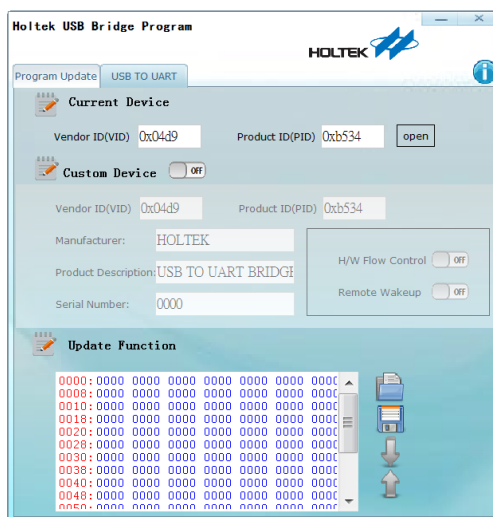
Holtek USB Bridge Program

HOLTEK

Program Update
USB TO UART

Current Device

Vendor ID(VID) 0x04d9
Product ID(PID) 0xb534
open

Custom Device OFF

Vendor ID(VID) 0x04d9
Product ID(PID) 0xb534

Manufacturer: HOLTEK

Product Description: USB TO UART BRIDGI

Serial Number: 0000

H/W Flow Control OFF

Remote Wakeup OFF

Update Function

0000:0000 0000 0000 0000 0000 0000 0000
0008:0000 0000 0000 0000 0000 0000 0000
0010:0000 0000 0000 0000 0000 0000 0000
0018:0000 0000 0000 0000 0000 0000 0000
0020:0000 0000 0000 0000 0000 0000 0000
0028:0000 0000 0000 0000 0000 0000 0000
0030:0000 0000 0000 0000 0000 0000 0000
0038:0000 0000 0000 0000 0000 0000 0000
0040:0000 0000 0000 0000 0000 0000 0000
0048:0000 0000 0000 0000 0000 0000 0000
0050:0000 0000 0000 0000 0000 0000 0000